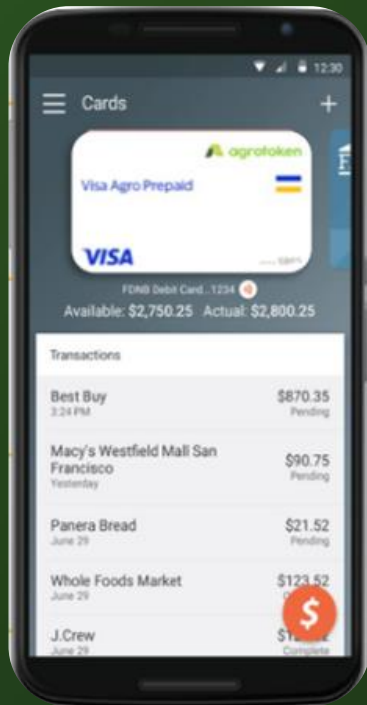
12:30

Cards +

agrotoken

Visa Agro Prepaid

VISA

FDNB Debit Card...1234

Available: $2,750.25 Actual: $2,800.25

Transactions

Best Buy
3:24 PM
$870.35
Pending

Macy's Westfield Mall San Francisco
Yesterday
$90.75
Pending

Panera Bread
June 29
$21.52
Pending

Whole Foods Market
June 29
$123.52
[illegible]

J.Crew
June 29
$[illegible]
Complete

$